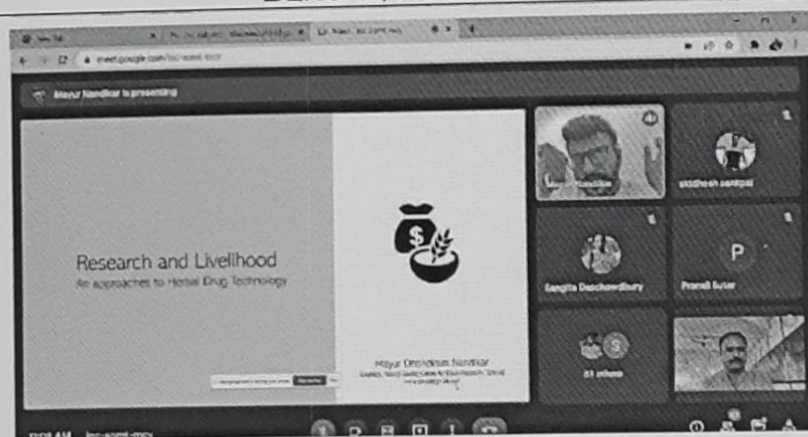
meet.google.com/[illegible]

Mayur Nandikar is presenting

Research and Livelihood
An approaches to Herbal Drug Technology

$

Mayur Omprakash Nandikar
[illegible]

P

siddhesh santpal

Sangita Daschowdhury

Pranali Sutar

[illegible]

S

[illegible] AM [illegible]